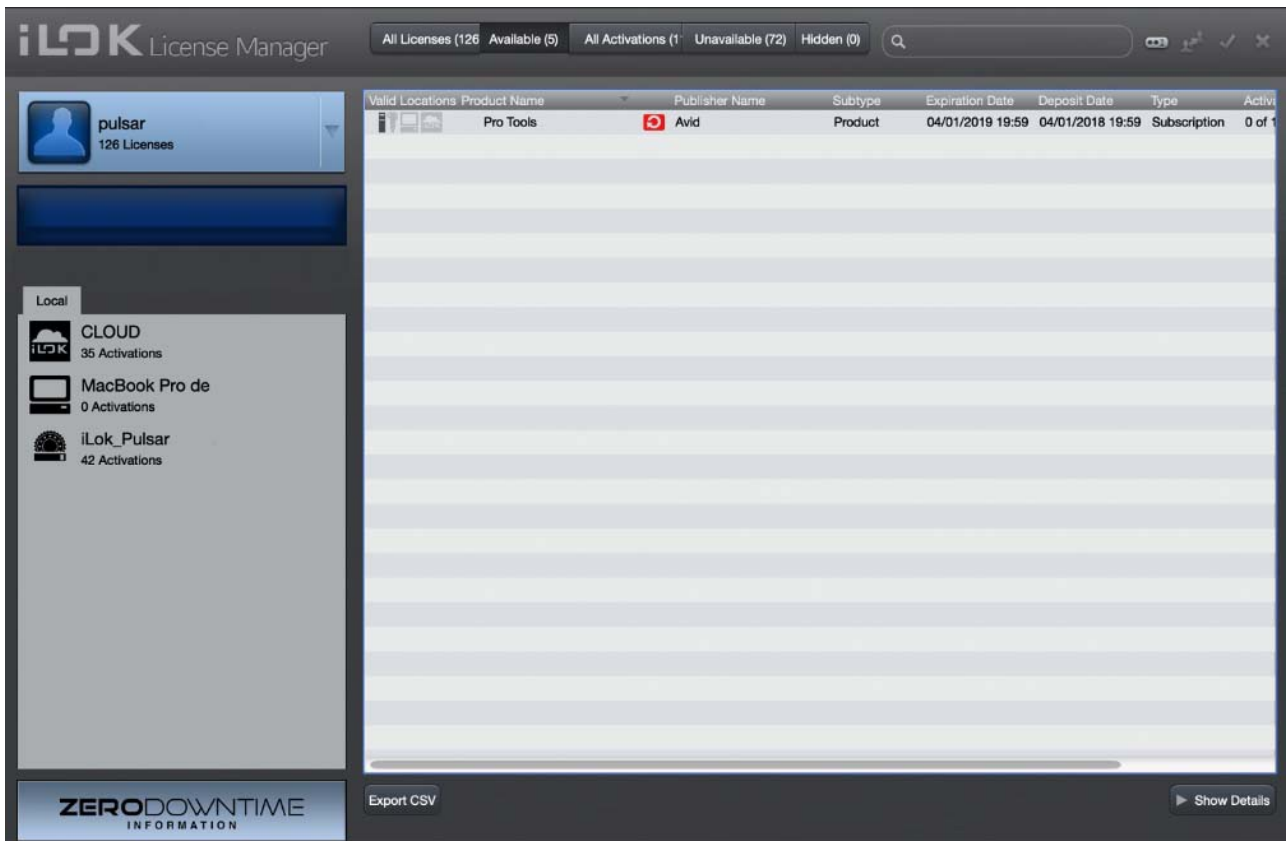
iLOK License Manager

All Licenses (126 Available (5) All Activations (1 Unavailable (72) Hidden (0)

pulsar
126 Licenses

Local

CLOUD
35 Activations

MacBook Pro de
0 Activations

iLok_Pulsar
42 Activations

ZERODOWNTIME
INFORMATION

| Valid Locations | Product Name | Publisher Name | Subtype | Expiration Date | Deposit Date | Type | Activ |
|---|---|---|---|---|---|---|---|
| | Pro Tools | Avid | Product | 04/01/2019 19:59 | 04/01/2018 19:59 | Subscription | 0 of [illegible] |

Export CSV

Show Details